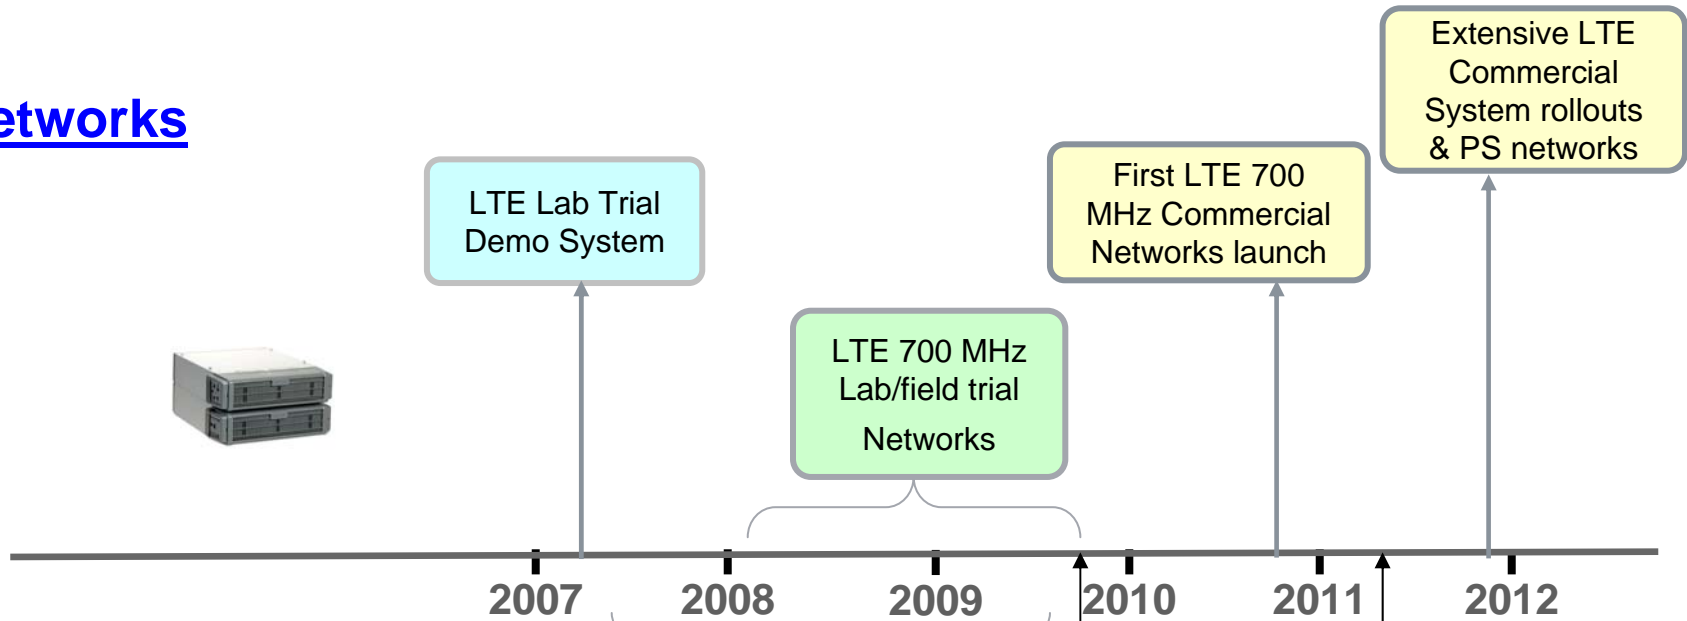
etworks

LTE Lab Trial Demo System

LTE 700 MHz Lab/field trial

Networks

First LTE 700 MHz Commercial Networks launch

Extensive LTE Commercial System rollouts & PS networks

2007

2008

2009

2010

2011

2012